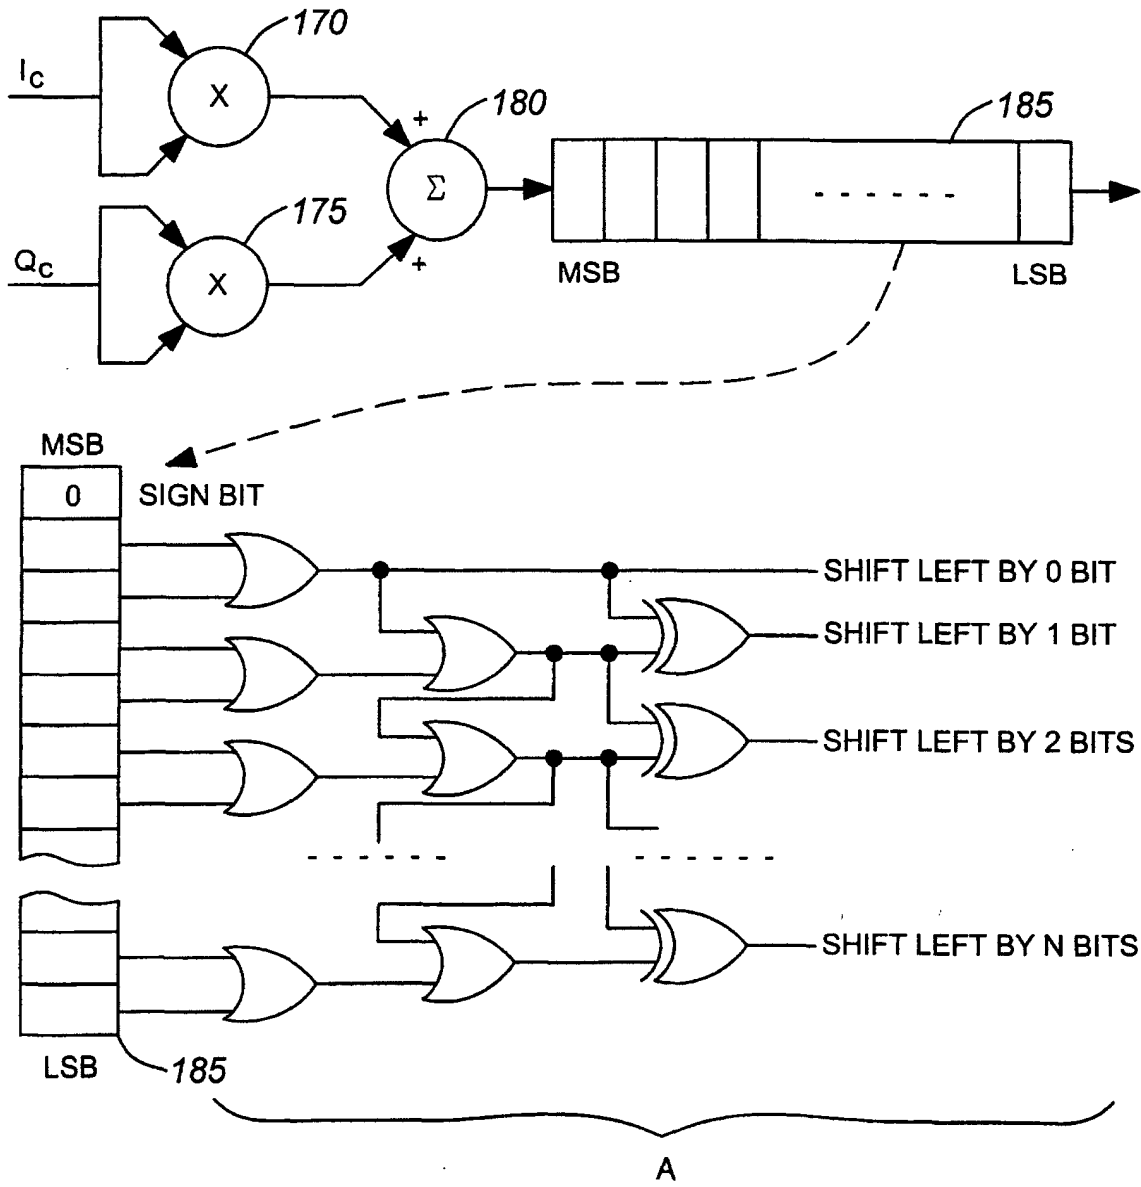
170

$I_c$

X

180

+

$\Sigma$

185

175

$Q_c$

X

+

- - - - - -

MSB

LSB

MSB

0

SIGN BIT

SHIFT LEFT BY 0 BIT

SHIFT LEFT BY 1 BIT

SHIFT LEFT BY 2 BITS

- - - - - -

- - - - - -

SHIFT LEFT BY N BITS

LSB

185

A